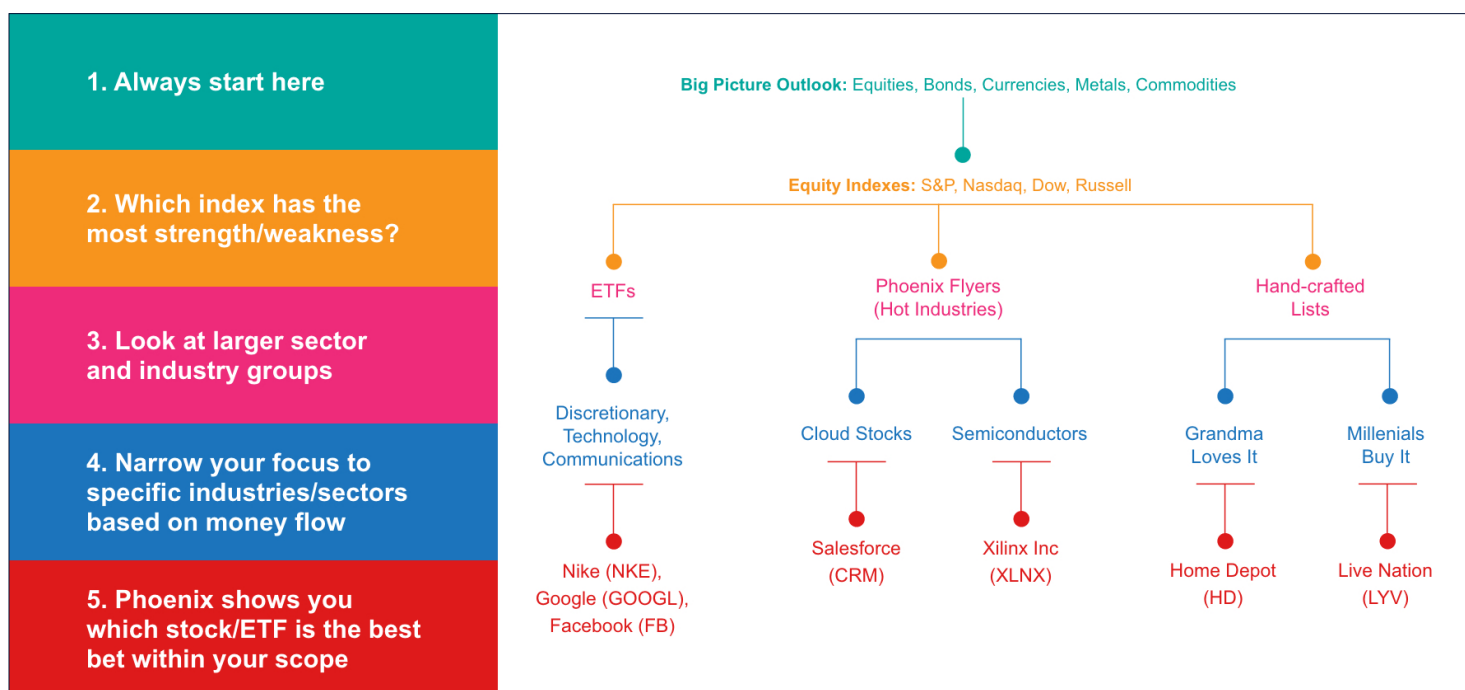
1. Always start here

2. Which index has the most strength/weakness?

3. Look at larger sector and industry groups

4. Narrow your focus to specific industries/sectors based on money flow

5. Phoenix shows you which stock/ETF is the best bet within your scope

**Big Picture Outlook:** Equities, Bonds, Currencies, Metals, Commodities

**Equity Indexes:** S&P, Nasdaq, Dow, Russell

ETFs

Phoenix Flyers (Hot Industries)

Hand-crafted Lists

Discretionary, Technology, Communications

Cloud Stocks

Semiconductors

Grandma Loves It

Millenials Buy It

Nike (NKE), Google (GOOGL), Facebook (FB)

Salesforce (CRM)

Xilinx Inc (XLNX)

Home Depot (HD)

Live Nation (LYV)